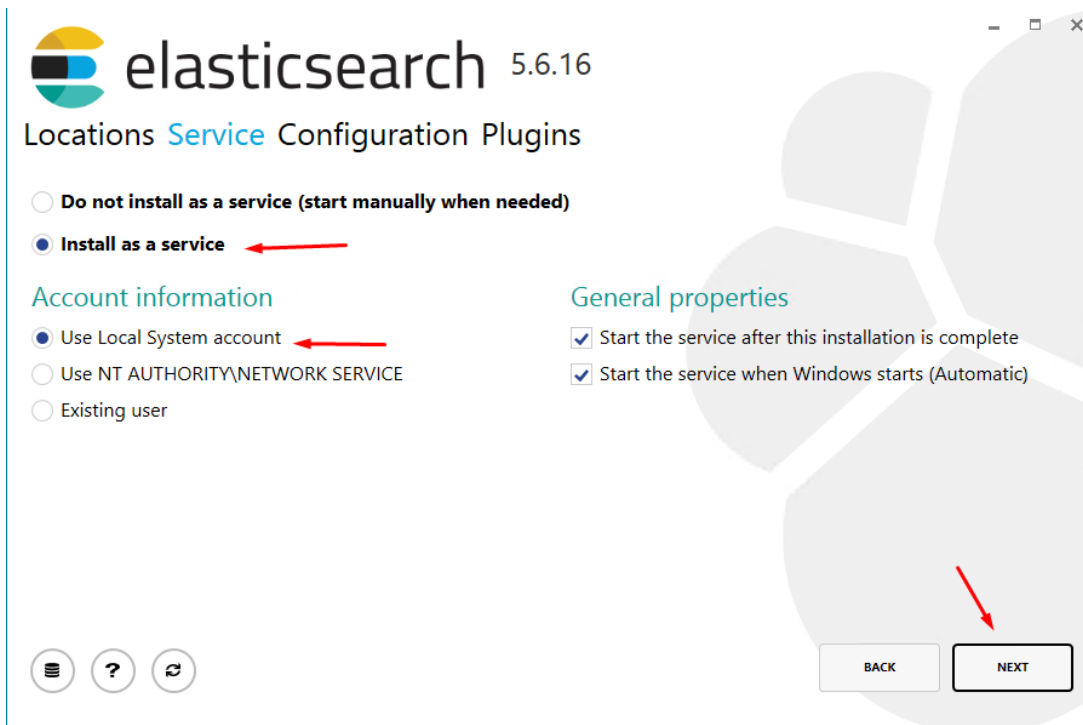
elasticsearch 5.6.16

Locations Service Configuration Plugins

Do not install as a service (start manually when needed)

Install as a service

Account information

Use Local System account

Use NT AUTHORITY\NETWORK SERVICE

Existing user

General properties

Start the service after this installation is complete

Start the service when Windows starts (Automatic)

?

BACK

NEXT